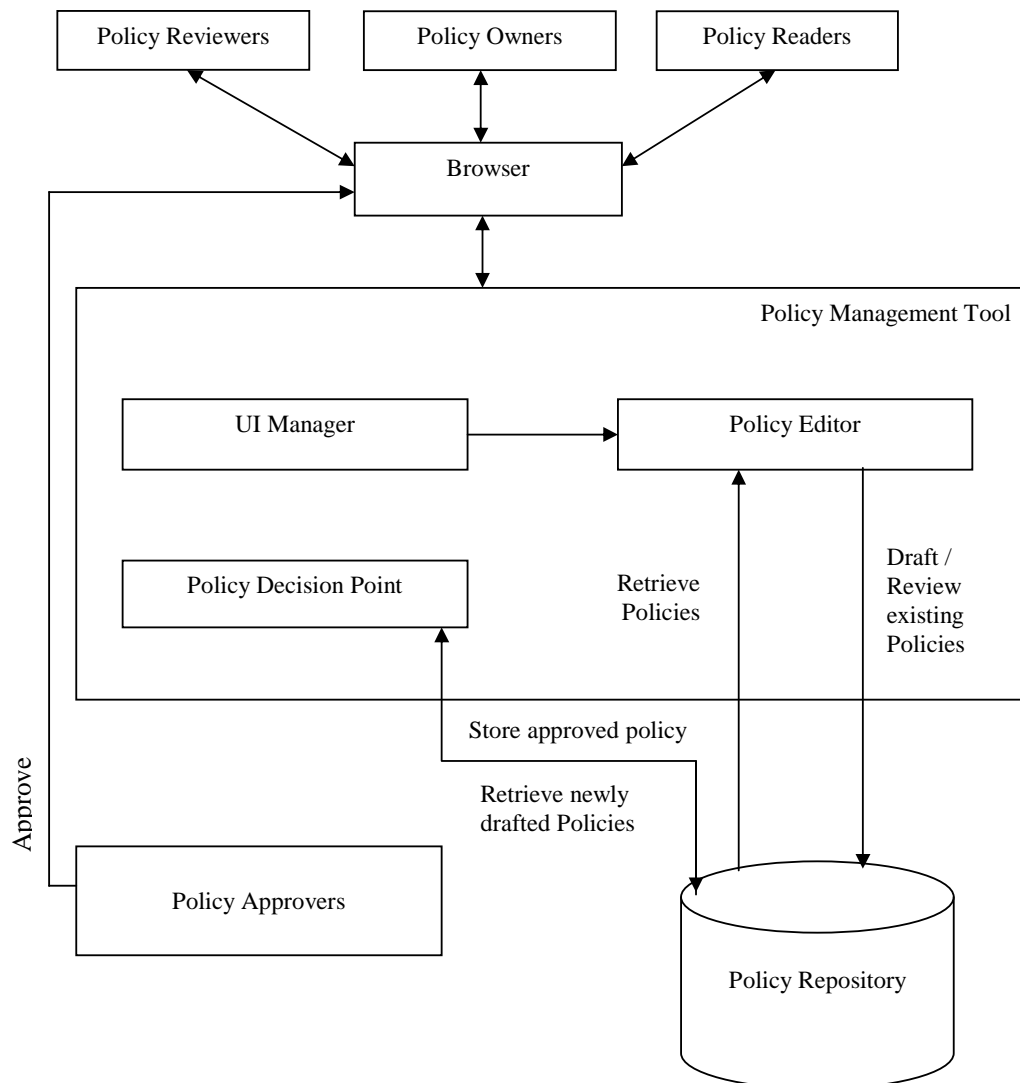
Policy Reviewers

Policy Owners

Policy Readers

Browser

Policy Management Tool

UI Manager

Policy Editor

Policy Decision Point

Retrieve Policies

Draft / Review existing Policies

Approve

Store approved policy

Retrieve newly drafted Policies

Policy Approvers

Policy Repository